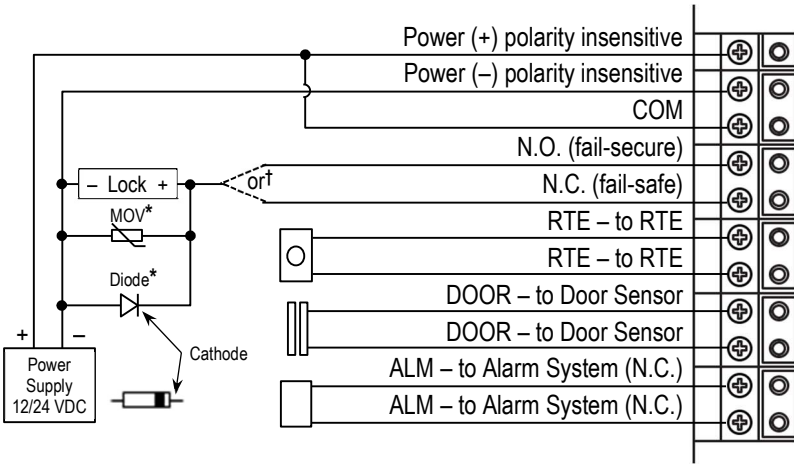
Power (+) polarity insensitive
Power (–) polarity insensitive
COM
N.O. (fail-secure)
N.C. (fail-safe)
RTE – to RTE
RTE – to RTE
DOOR – to Door Sensor
DOOR – to Door Sensor
ALM – to Alarm System (N.C.)
ALM – to Alarm System (N.C.)

– Lock +
or†
MOV*
Diode*
Cathode
+
–
Power Supply 12/24 VDC